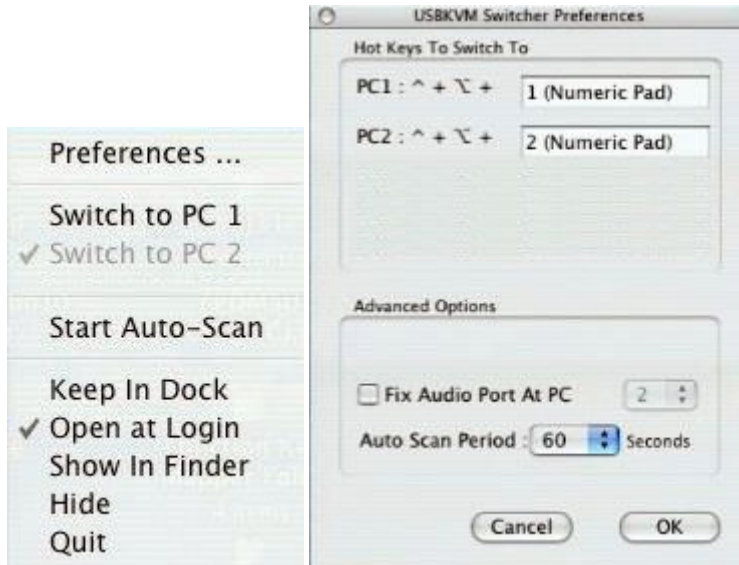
Preferences ...

Switch to PC 1
✓ Switch to PC 2

Start Auto-Scan

Keep In Dock
✓ Open at Login
Show In Finder
Hide
Quit

USBKVM Switcher Preferences

Hot Keys To Switch To

PC1 : ^ + ⌥ + 1 (Numeric Pad)

PC2 : ^ + ⌥ + 2 (Numeric Pad)

Advanced Options

Fix Audio Port At PC 2

Auto Scan Period : 60 Seconds

Cancel OK